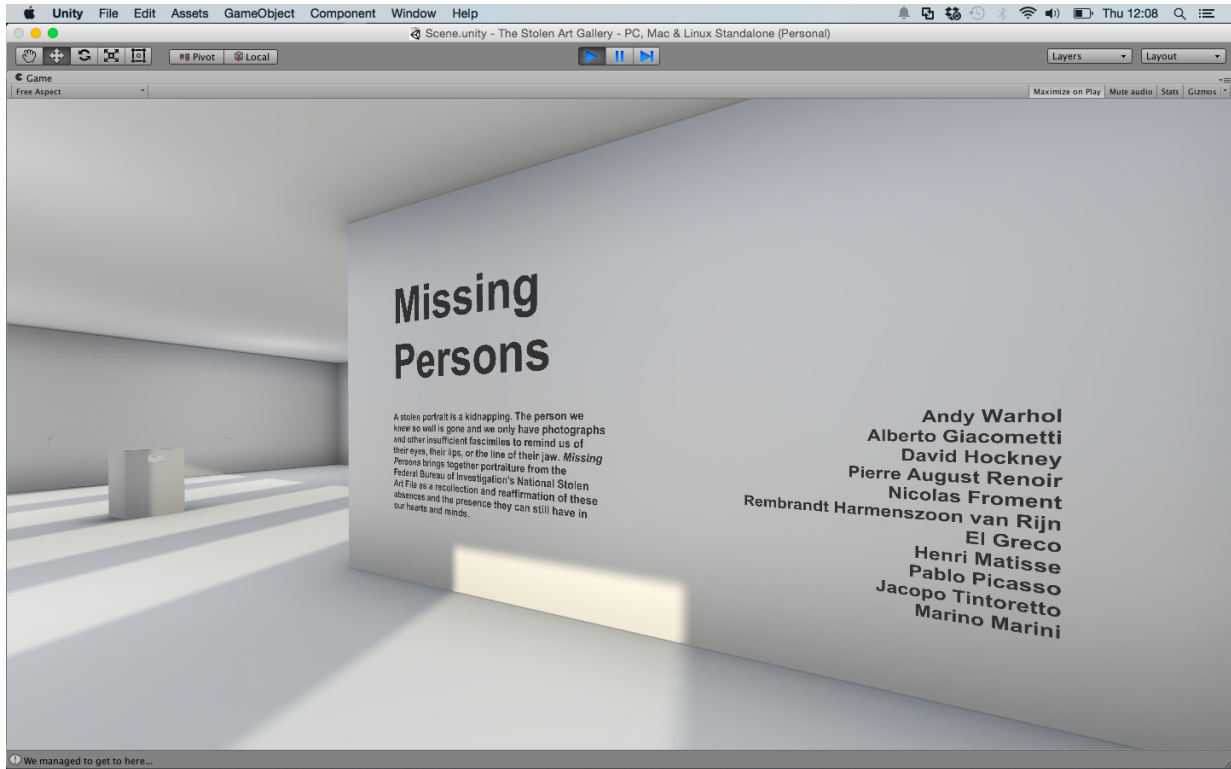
Unity File Edit Assets GameObject Component Window Help

Thu 12:08

Scene.unity - The Stolen Art Gallery - PC, Mac & Linux Standalone (Personal)

Pivot Local

Layers Layout

Game

Free Aspect

Maximize on Play Mute audio Stats Gizmos

Missing Persons

A stolen portrait is a kidnapping. The person we knew so well is gone and we only have photographs and other insufficient fascimiles to remind us of their eyes, their lips, or the line of their jaw. *Missing Persons* brings together portraiture from the Federal Bureau of Investigation's National Stolen Art File as a recollection and reaffirmation of these absences and the presence they can still have in our hearts and minds.

Andy Warhol
Alberto Giacometti
David Hockney
Pierre August Renoir
Nicolas Froment
Rembrandt Harmenszoon van Rijn
El Greco
Henri Matisse
Pablo Picasso
Jacopo Tintoretto
Marino Marini

We managed to get to here...